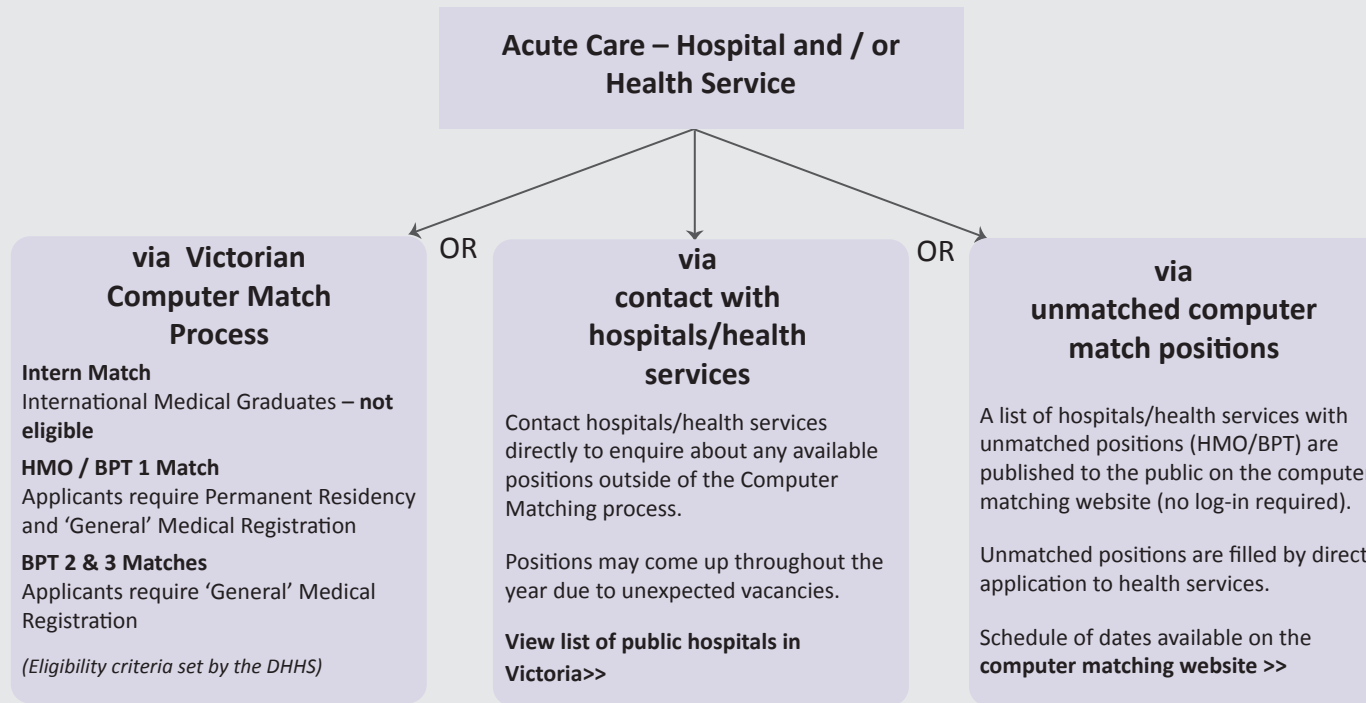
**Acute Care – Hospital and / or Health Service**

OR

OR

**via Victorian Computer Match Process**

**Intern Match**
International Medical Graduates – **not eligible**

**HMO / BPT 1 Match**
Applicants require Permanent Residency and 'General' Medical Registration

**BPT 2 & 3 Matches**
Applicants require 'General' Medical Registration

*(Eligibility criteria set by the DHHS)*

**via contact with hospitals/health services**

Contact hospitals/health services directly to enquire about any available positions outside of the Computer Matching process.

Positions may come up throughout the year due to unexpected vacancies.

**View list of public hospitals in Victoria>>**

**via unmatched computer match positions**

A list of hospitals/health services with unmatched positions (HMO/BPT) are published to the public on the compute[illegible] matching website (no log-in required).

Unmatched positions are filled by direct application to health services.

Schedule of dates available on the **computer matching website >>**